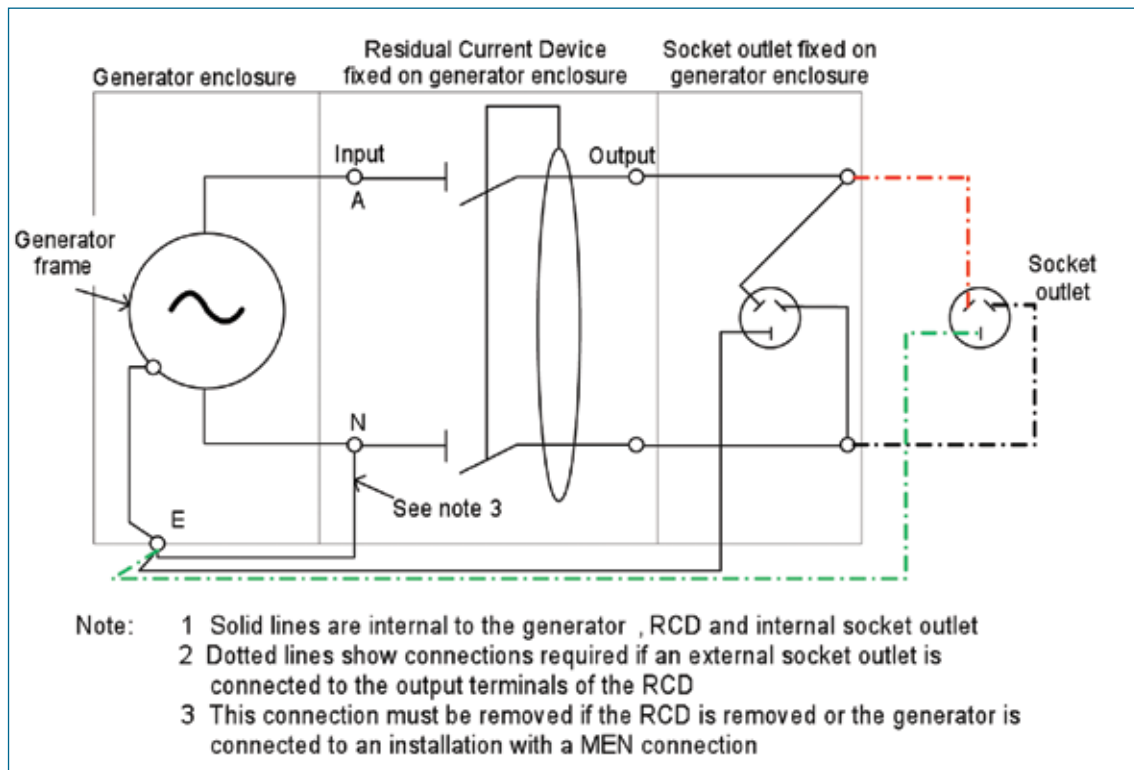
Generator enclosure

Residual Current Device fixed on generator enclosure

Socket outlet fixed on generator enclosure

Input

A

Output

Generator frame

Socket outlet

N

E

See note 3

Note:
1 Solid lines are internal to the generator , RCD and internal socket outlet
2 Dotted lines show connections required if an external socket outlet is connected to the output terminals of the RCD
3 This connection must be removed if the RCD is removed or the generator is connected to an installation with a MEN connection